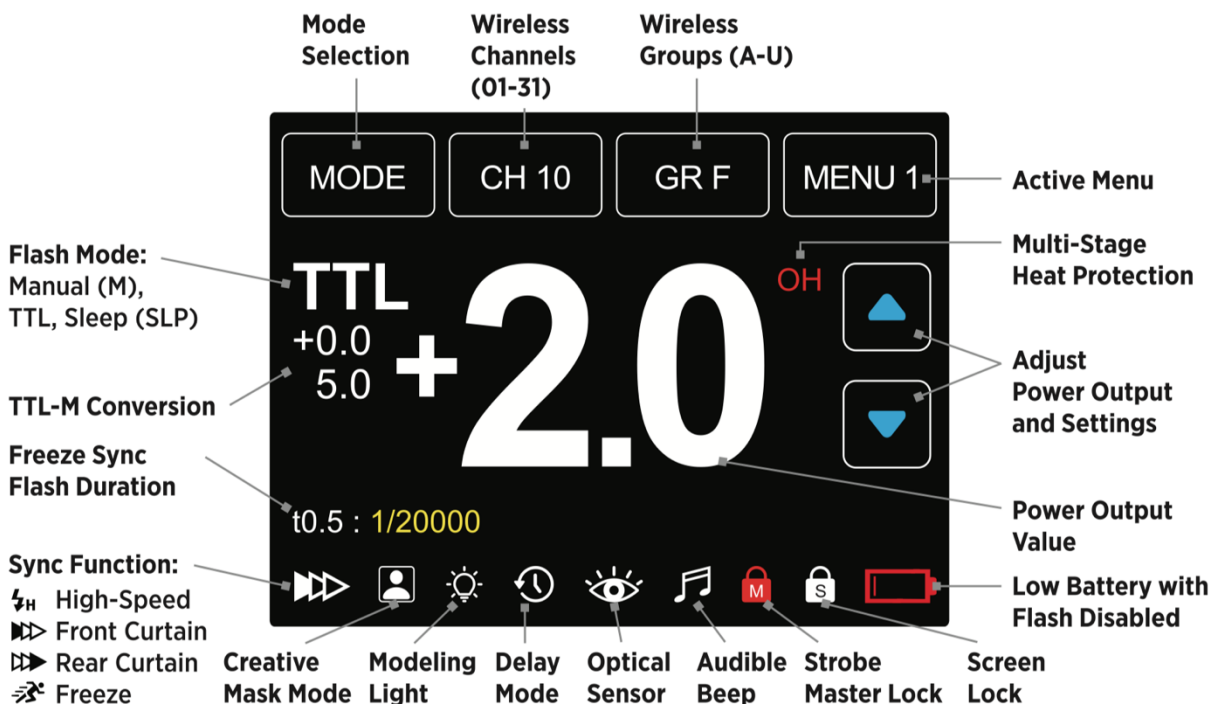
Mode Selection

Wireless Channels (01-31)

Wireless Groups (A-U)

MODE

CH 10

GR F

MENU 1

Active Menu

Flash Mode:
Manual (M),
TTL, Sleep (SLP)

TTL

OH

Multi-Stage Heat Protection

+0.0
5.0

+2.0

Adjust Power Output and Settings

TTL-M Conversion

Freeze Sync Flash Duration

t0.5 : 1/20000

Power Output Value

Sync Function:
H High-Speed
Front Curtain
Rear Curtain
Freeze

M

S

Low Battery with Flash Disabled

Creative Mask Mode

Modeling Light

Delay Mode

Optical Sensor

Audible Beep

Strobe Master Lock

Screen Lock